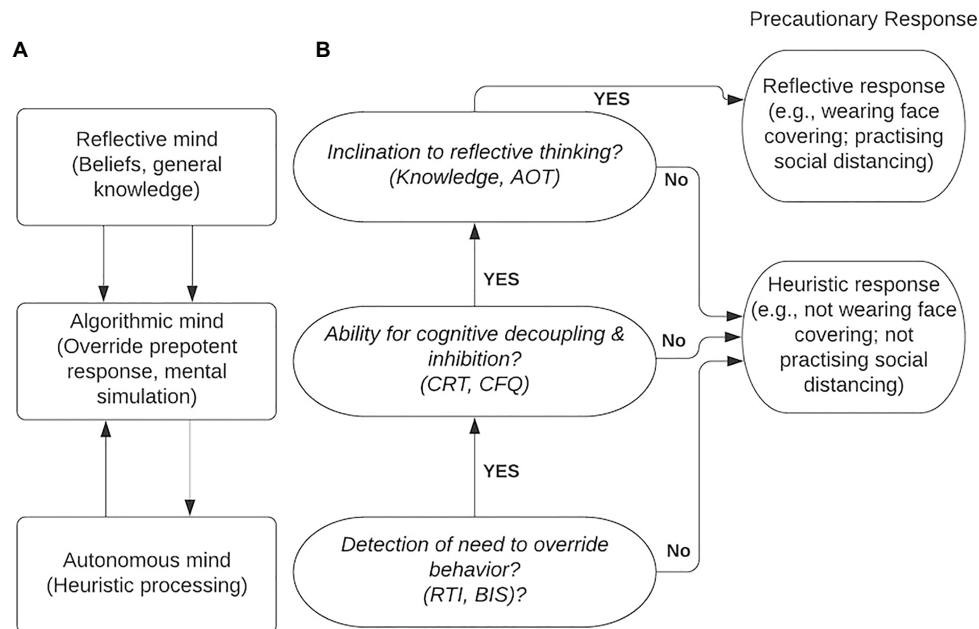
Precautionary Response

A

B

Reflective mind (Beliefs, general knowledge)

Algorithmic mind (Override prepotent response, mental simulation)

Autonomous mind (Heuristic processing)

YES

Inclination to reflective thinking? (Knowledge, AOT)

No

Reflective response (e.g., wearing face covering; practising social distancing)

YES

Ability for cognitive decoupling & inhibition? (CRT, CFQ)

No

Heuristic response (e.g., not wearing face covering; not practising social distancing)

YES

Detection of need to override behavior? (RTI, BIS)?

No